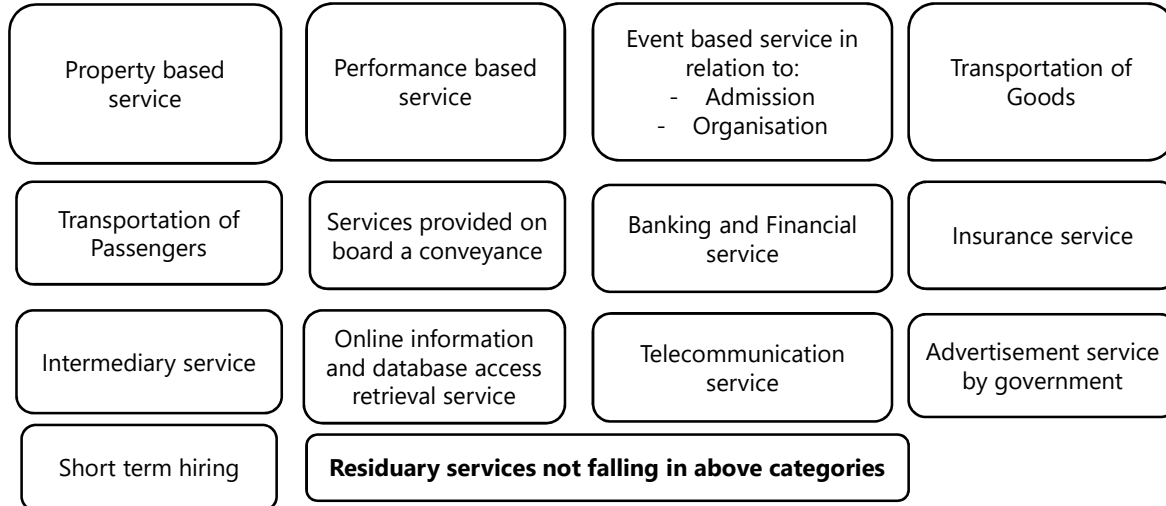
Property based service

Performance based service

Event based service in relation to:
- Admission
- Organisation

Transportation of Goods

Transportation of Passengers

Services provided on board a conveyance

Banking and Financial service

Insurance service

Intermediary service

Online information and database access retrieval service

Telecommunication service

Advertisement service by government

Short term hiring

**Residuary services not falling in above categories**